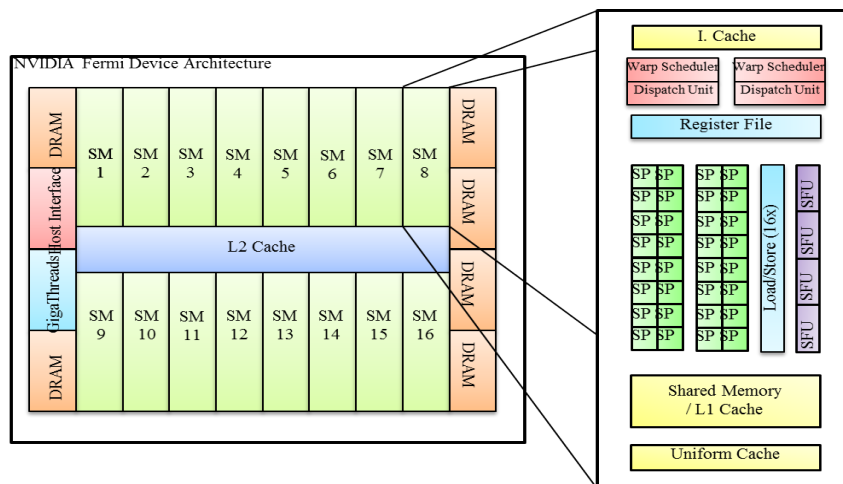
NVIDIA Fermi Device Architecture

DRAM

Host Interface

GigaThreads

DRAM

SM 1

SM 2

SM 3

SM 4

SM 5

SM 6

SM 7

SM 8

L2 Cache

SM 9

SM 10

SM 11

SM 12

SM 13

SM 14

SM 15

SM 16

DRAM

DRAM

DRAM

DRAM

I. Cache

Warp Scheduler
Dispatch Unit

Warp Scheduler
Dispatch Unit

Register File

SP SP
SP SP
SP SP
SP SP
SP SP
SP SP
SP SP
SP SP

SP SP
SP SP
SP SP
SP SP
SP SP
SP SP
SP SP
SP SP

Load/Store (16x)

SFU
SFU
SFU
SFU

Shared Memory
/ L1 Cache

Uniform Cache